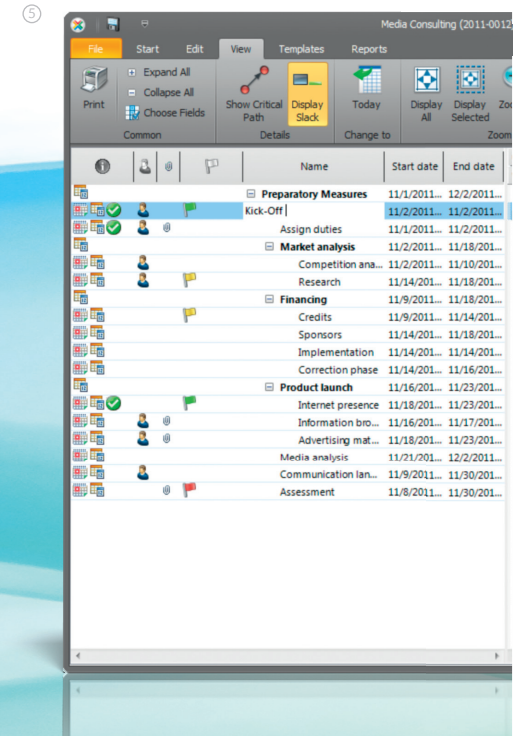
⑤

Media Consulting (2011-0012

File Start Edit View Templates Reports

Print
Expand All
Collapse All
Choose Fields
Common

Show Critical Path
Display Slack
Details

Today
Change to

Display All
Display Selected
Zo
Zoom

| Name | Start date | End date |
|---|---|---|
| ⊟ Preparatory Measures | 11/1/2011... | 12/2/2011... |
| Kick-Off | 11/2/2011... | 11/2/2011... |
| Assign duties | 11/1/2011... | 11/2/2011... |
| ⊟ Market analysis | 11/2/2011... | 11/18/201... |
| Competition ana... | 11/2/2011... | 11/10/201... |
| Research | 11/14/201... | 11/18/201... |
| ⊟ Financing | 11/9/2011... | 11/18/201... |
| Credits | 11/9/2011... | 11/14/201... |
| Sponsors | 11/14/201... | 11/18/201... |
| Implementation | 11/14/201... | 11/14/201... |
| Correction phase | 11/14/201... | 11/16/201... |
| ⊟ Product launch | 11/16/201... | 11/23/201... |
| Internet presence | 11/18/201... | 11/23/201... |
| Information bro... | 11/16/201... | 11/17/201... |
| Advertising mat... | 11/18/201... | 11/23/201... |
| Media analysis | 11/21/201... | 12/2/2011... |
| Communication lan... | 11/9/2011... | 11/30/201... |
| Assessment | 11/8/2011... | 11/30/201... |